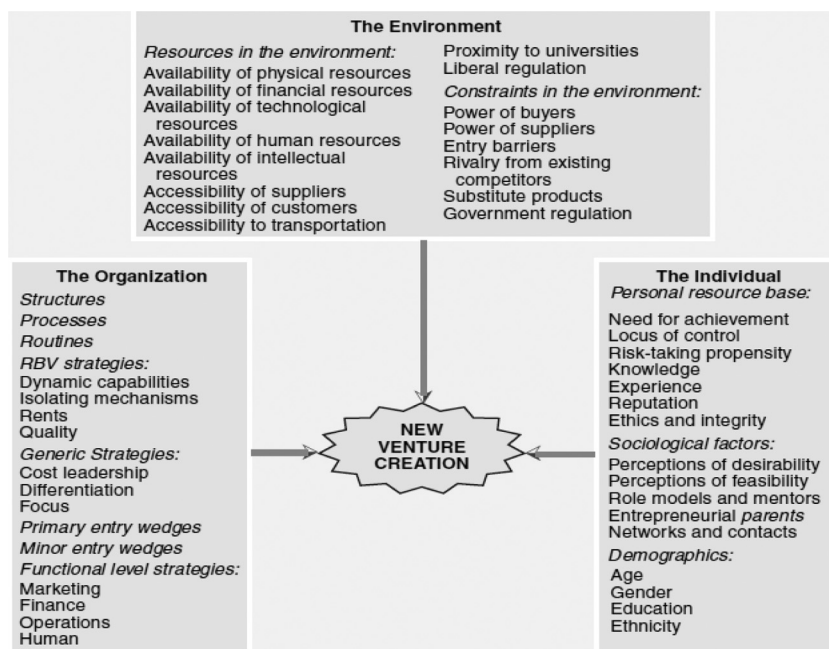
The Environment

Resources in the environment:
Availability of physical resources
Availability of financial resources
Availability of technological resources
Availability of human resources
Availability of intellectual resources
Accessibility of suppliers
Accessibility of customers
Accessibility to transportation

Proximity to universities
Liberal regulation
Constraints in the environment:
Power of buyers
Power of suppliers
Entry barriers
Rivalry from existing competitors
Substitute products
Government regulation

The Organization
Structures
Processes
Routines
RBV strategies:
Dynamic capabilities
Isolating mechanisms
Rents
Quality
Generic Strategies:
Cost leadership
Differentiation
Focus
Primary entry wedges
Minor entry wedges
Functional level strategies:
Marketing
Finance
Operations
Human

NEW VENTURE CREATION

The Individual
Personal resource base:
Need for achievement
Locus of control
Risk-taking propensity
Knowledge
Experience
Reputation
Ethics and integrity
Sociological factors:
Perceptions of desirability
Perceptions of feasibility
Role models and mentors
Entrepreneurial parents
Networks and contacts
Demographics:
Age
Gender
Education
Ethnicity